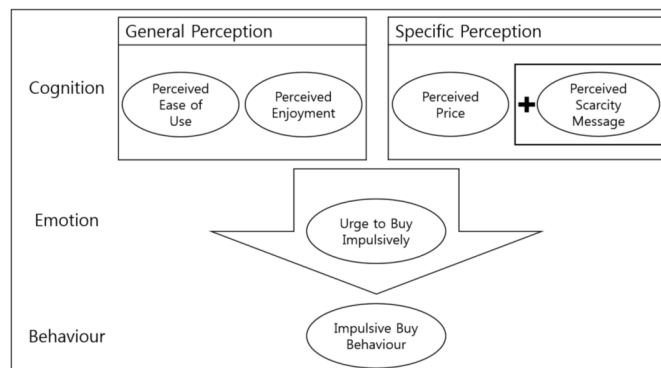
General Perception

Specific Perception

Cognition

Perceived Ease of Use

Perceived Enjoyment

Perceived Price

+

Perceived Scarcity Message

Emotion

Urge to Buy Impulsively

Behaviour

Impulsive Buy Behaviour